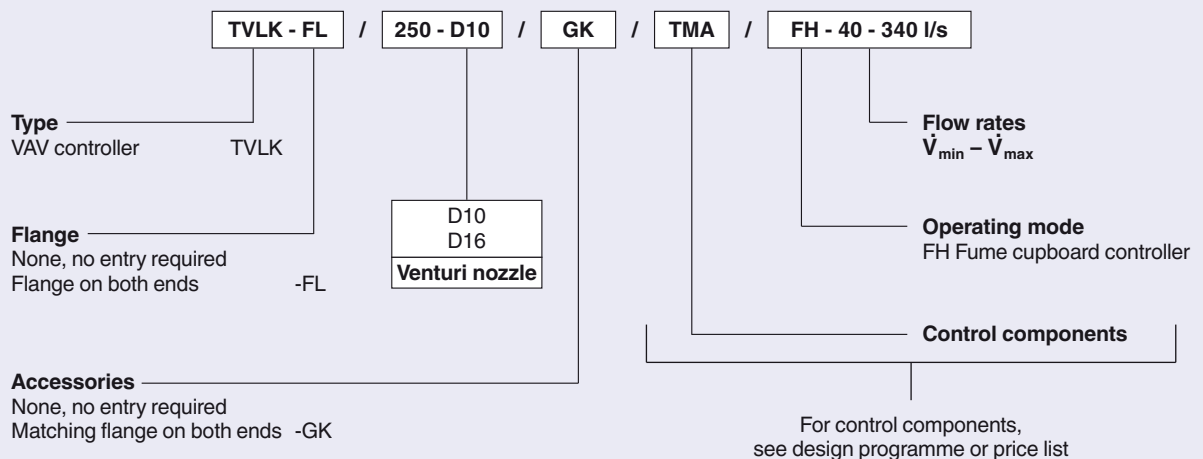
TVLK - FL / 250 - D10 / GK / TMA / FH - 40 - 340 l/s

Type
VAV controller TVLK

Flange
None, no entry required
Flange on both ends -FL

D10
D16
Venturi nozzle

Accessories
None, no entry required
Matching flange on both ends -GK

Flow rates
$\dot{V}_{min} - \dot{V}_{max}$

Operating mode
FH Fume cupboard controller

Control components

For control components, see design programme or price list